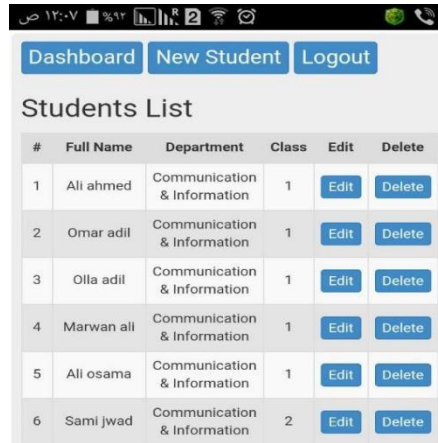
ص ١٢:٠٧ ٪٥٧

Dashboard New Student Logout

Students List

| # | Full Name | Department | Class | Edit | Delete |
|---|---|---|---|---|---|
| 1 | Ali ahmed | Communication & Information | 1 | Edit | Delete |
| 2 | Omar adil | Communication & Information | 1 | Edit | Delete |
| 3 | Olla adil | Communication & Information | 1 | Edit | Delete |
| 4 | Marwan ali | Communication & Information | 1 | Edit | Delete |
| 5 | Ali osama | Communication & Information | 1 | Edit | Delete |
| 6 | Sami jwad | Communication & Information | 2 | Edit | Delete |